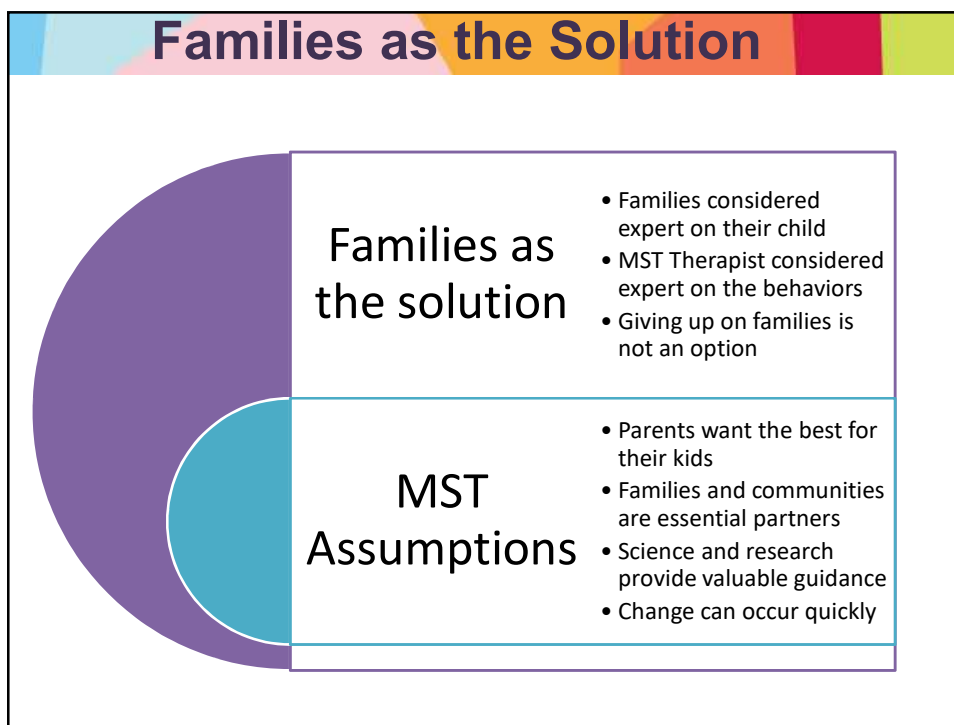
Families as the Solution

Families as the solution

- Families considered expert on their child
- MST Therapist considered expert on the behaviors
- Giving up on families is not an option

MST Assumptions

- Parents want the best for their kids
- Families and communities are essential partners
- Science and research provide valuable guidance
- Change can occur quickly